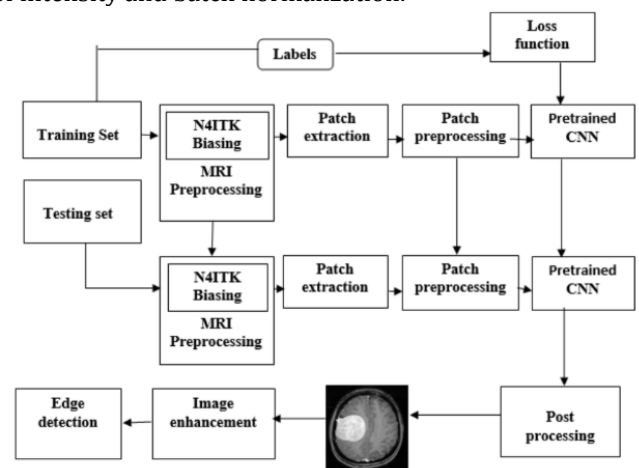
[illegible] intensity and batch normalization.

Labels

Loss function

Training Set

N4ITK Biasing

MRI Preprocessing

Patch extraction

Patch preprocessing

Pretrained CNN

Testing set

N4ITK Biasing

MRI Preprocessing

Patch extraction

Patch preprocessing

Pretrained CNN

Edge detection

Image enhancement

Post processing